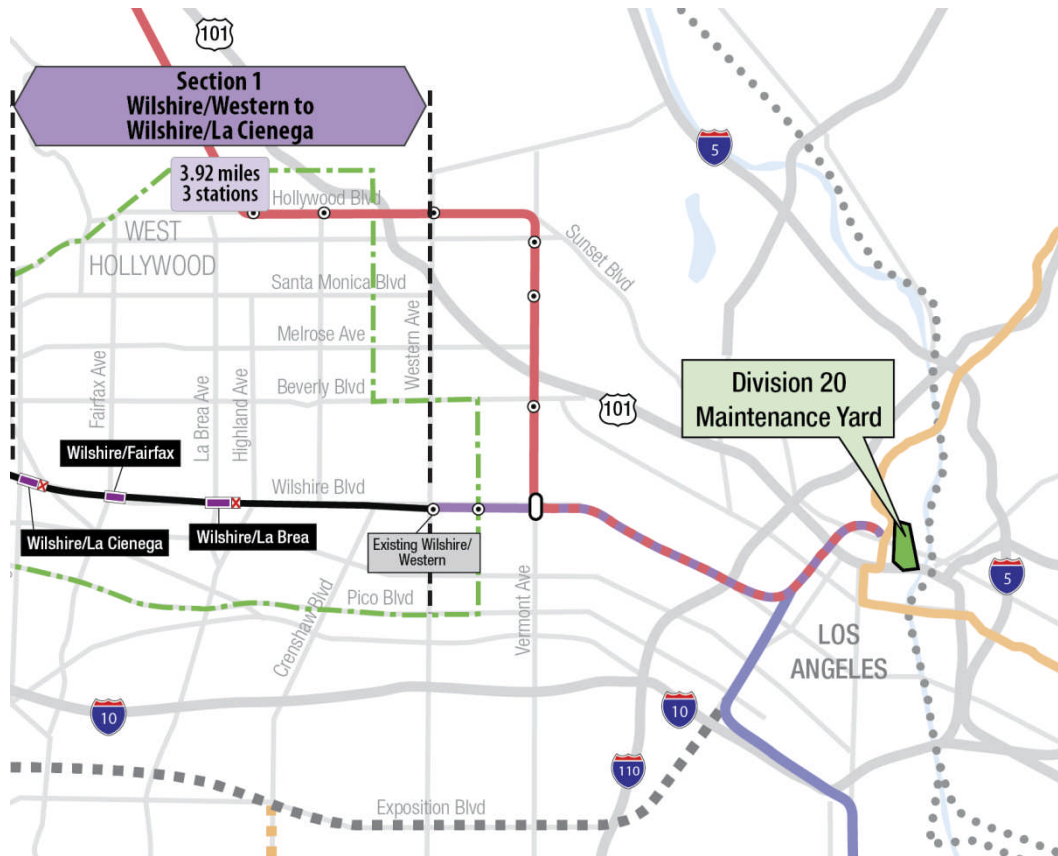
101

Section 1
Wilshire/Western to
Wilshire/La Cienega

5

3.92 miles
3 stations

Hollywood Blvd

WEST
HOLLYWOOD

Sunset Blvd

Santa Monica Blvd

Melrose Ave

Western Ave

Fairfax Ave

La Brea Ave

Highland Ave

Beverly Blvd

101

Division 20
Maintenance Yard

Wilshire/Fairfax

Wilshire Blvd

Wilshire/La Cienega

Wilshire/La Brea

Existing Wilshire/
Western

Vermont Ave

5

Crenshaw Blvd

Pico Blvd

LOS
ANGELES

10

10

110

Exposition Blvd